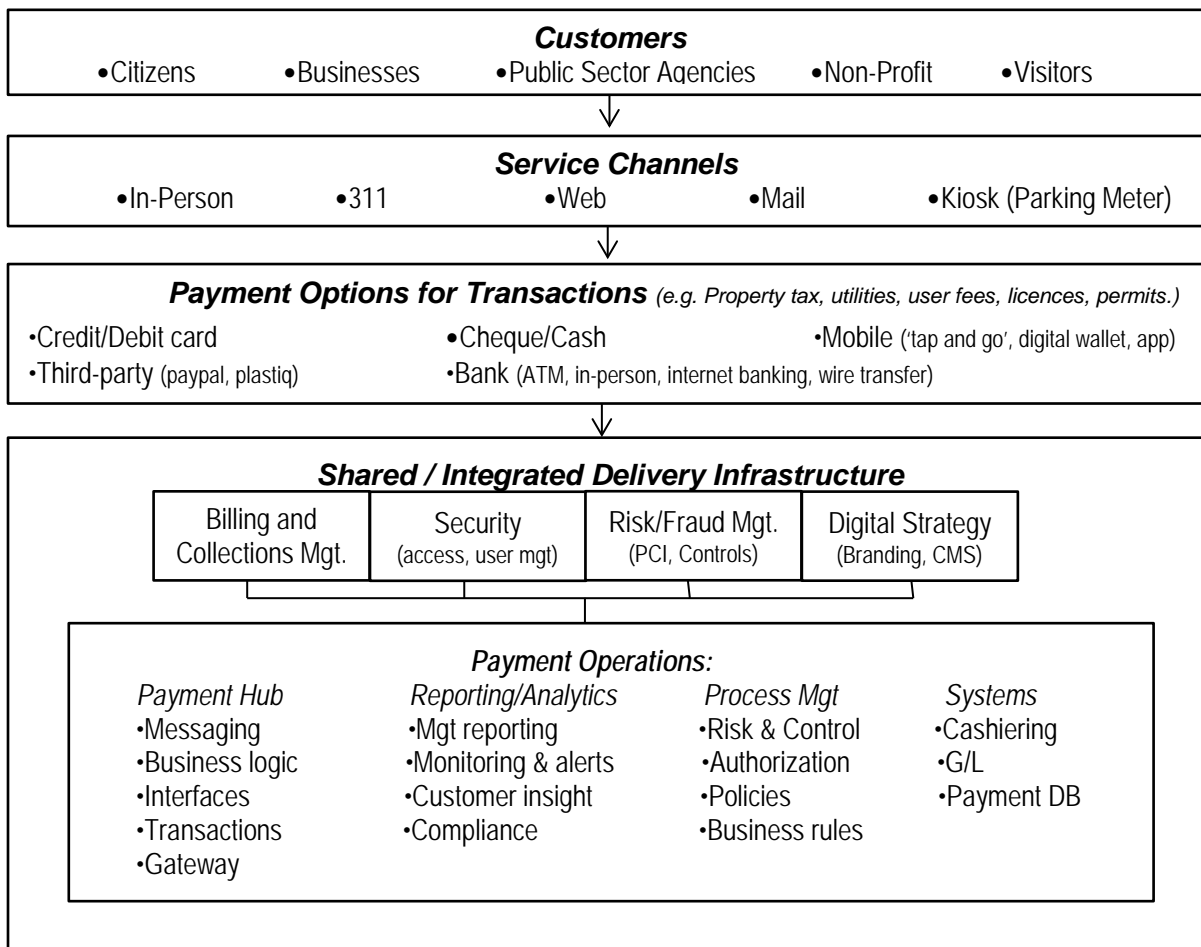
***Customers***
•Citizens •Businesses •Public Sector Agencies •Non-Profit •Visitors

***Service Channels***
•In-Person •311 •Web •Mail •Kiosk (Parking Meter)

***Payment Options for Transactions*** *(e.g. Property tax, utilities, user fees, licences, permits.)*
•Credit/Debit card •Cheque/Cash •Mobile ('tap and go', digital wallet, app)
•Third-party (paypal, plastiq) •Bank (ATM, in-person, internet banking, wire transfer)

***Shared / Integrated Delivery Infrastructure***

Billing and Collections Mgt.

Security (access, user mgt)

Risk/Fraud Mgt. (PCI, Controls)

Digital Strategy (Branding, CMS)

*Payment Operations:*

*Payment Hub*
•Messaging
•Business logic
•Interfaces
•Transactions
•Gateway

*Reporting/Analytics*
•Mgt reporting
•Monitoring & alerts
•Customer insight
•Compliance

*Process Mgt*
•Risk & Control
•Authorization
•Policies
•Business rules

*Systems*
•Cashiering
•G/L
•Payment DB